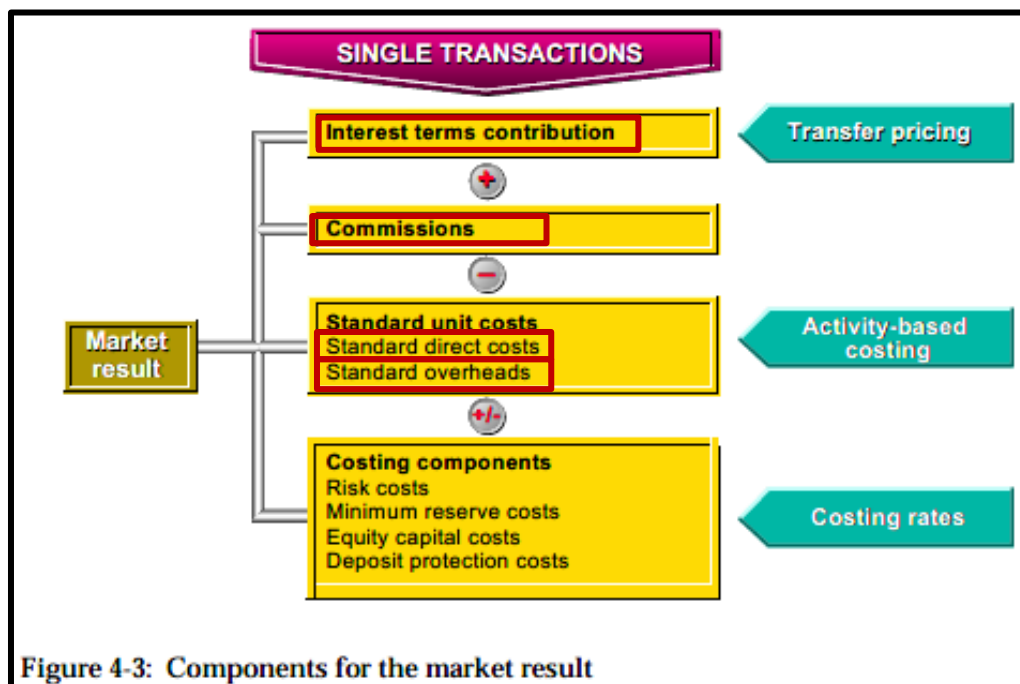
SINGLE TRANSACTIONS

Interest terms contribution

+

Commissions

−

Standard unit costs
Standard direct costs
Standard overheads

+/-

Costing components
Risk costs
Minimum reserve costs
Equity capital costs
Deposit protection costs

Market result

Transfer pricing

Activity-based costing

Costing rates

Figure 4-3: Components for the market result